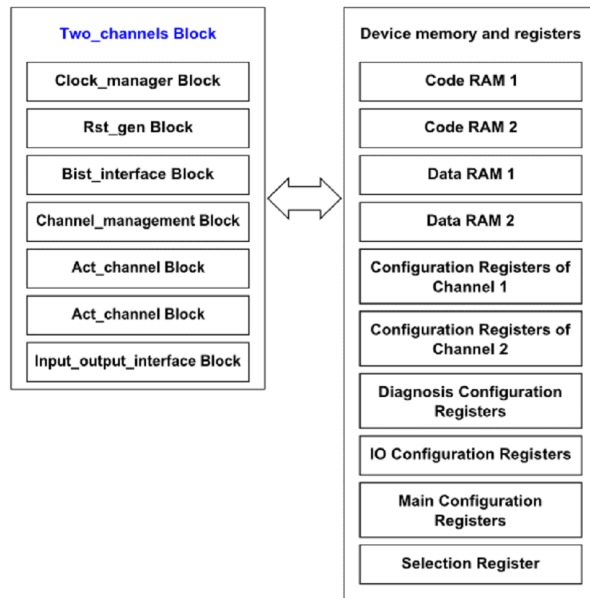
Two_channels Block

Clock_manager Block

Rst_gen Block

Bist_interface Block

Channel_management Block

Act_channel Block

Act_channel Block

Input_output_interface Block

Device memory and registers

Code RAM 1

Code RAM 2

Data RAM 1

Data RAM 2

Configuration Registers of Channel 1

Configuration Registers of Channel 2

Diagnosis Configuration Registers

IO Configuration Registers

Main Configuration Registers

Selection Register